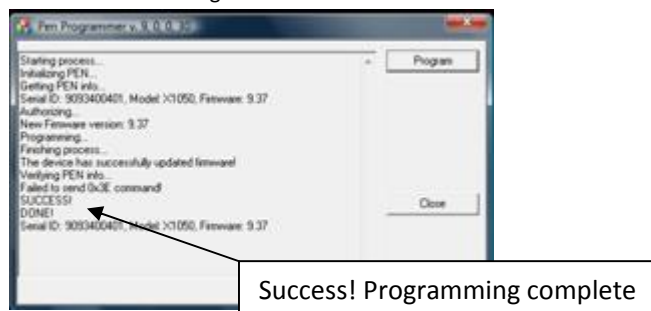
Pen Programmer v. 9.0.0.30

Starting process...
Initializing PEN...
Getting PEN info...
Serial ID: 9093400401, Model: X1050, Firmware: 9.37
Authorizing...
New Firmware version: 9.37
Programming...
Finishing process...
The device has successfully updated firmware!
Verifying PEN info...
Failed to send 0x3E command!
SUCCESS!
DONE!
Serial ID: 9093400401, Model: X1050, Firmware: 9.37

Program

Close

Success! Programming complete